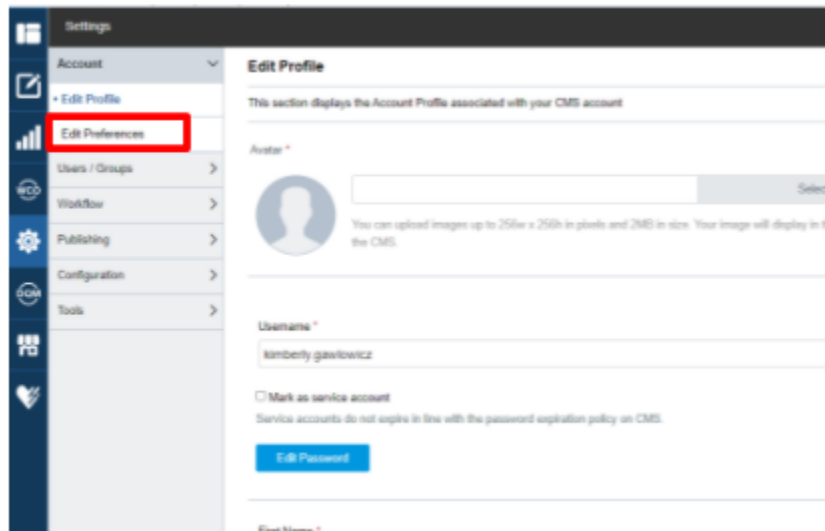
Settings

Account

• Edit Profile

Edit Preferences

Users / Groups

Workflow

Publishing

Configuration

Tools

WCO

OCM

Edit Profile

This section displays the Account Profile associated with your CMS account

Avatar *

Selec

You can upload images up to 256w x 256h in pixels and 2MB in size. Your image will display in t the CMS.

Username *

kimberly.gawlowicz

Mark as service account

Service accounts do not expire in line with the password expiration policy on CMS.

Edit Password

First Name *